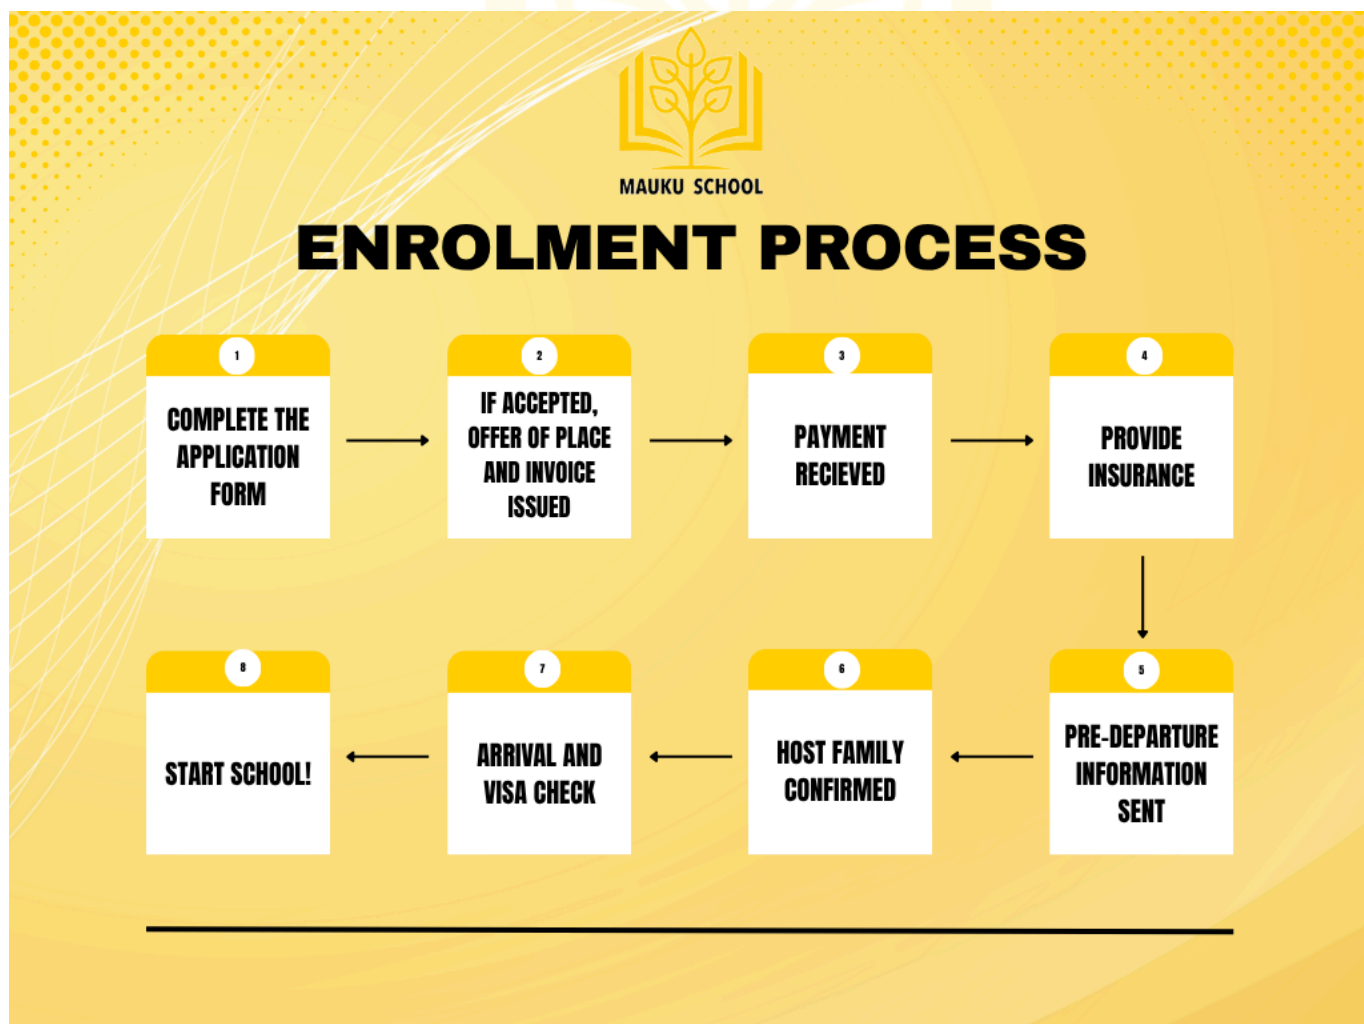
MAUKU SCHOOL

ENROLMENT PROCESS

1
COMPLETE THE APPLICATION FORM

2
IF ACCEPTED, OFFER OF PLACE AND INVOICE ISSUED

3
PAYMENT RECIEVED

4
PROVIDE INSURANCE

5
PRE-DEPARTURE INFORMATION SENT

6
HOST FAMILY CONFIRMED

7
ARRIVAL AND VISA CHECK

8
START SCHOOL!